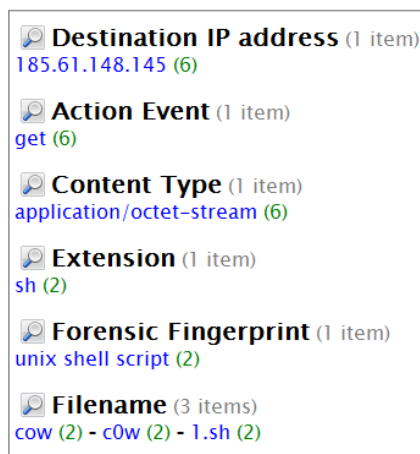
Destination IP address (1 item)
185.61.148.145 (6)

Action Event (1 item)
get (6)

Content Type (1 item)
application/octet-stream (6)

Extension (1 item)
sh (2)

Forensic Fingerprint (1 item)
unix shell script (2)

Filename (3 items)
cow (2) - c0w (2) - 1.sh (2)